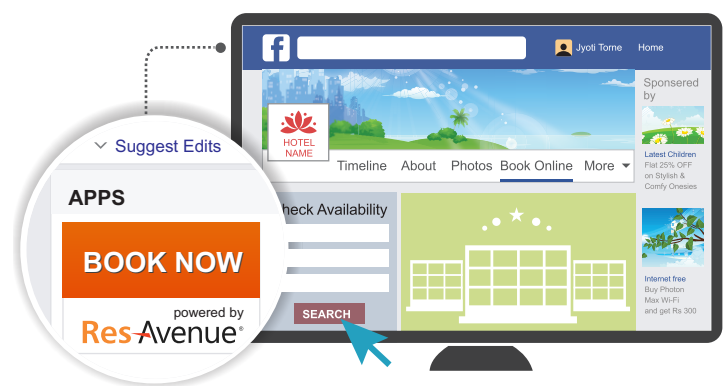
Suggest Edits

APPS

BOOK NOW

powered by

Res Avenue®

f

Jyoti Torne Home

HOTEL NAME

Timeline About Photos Book Online More

Sponsored by

Latest Children Flat 25% OFF on Stylish & Comfy Onesies

Internet free Buy Photon Max Wi-Fi and get Rs 300

heck Availability

SEARCH